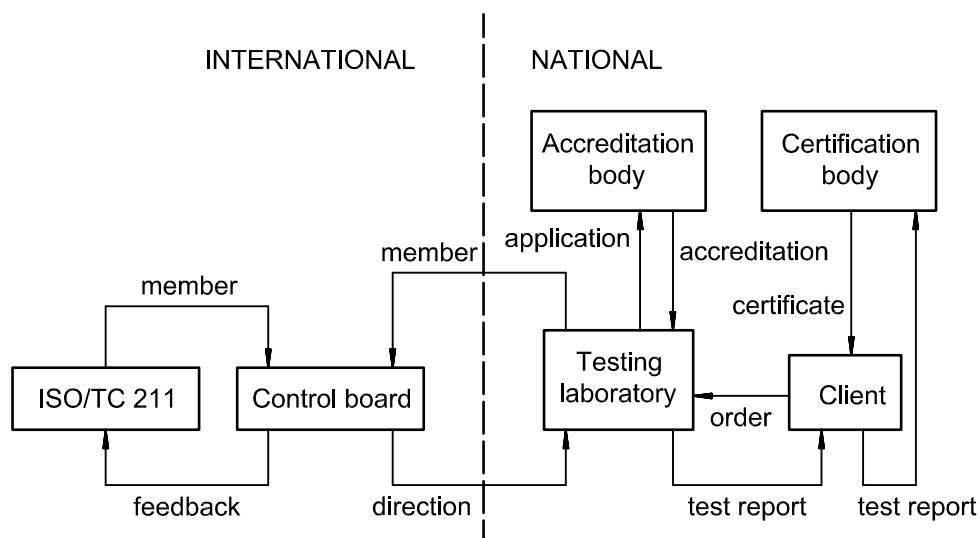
INTERNATIONAL

NATIONAL

Accreditation body

Certification body

application

accreditation

member

member

certificate

ISO/TC 211

Control board

Testing laboratory

Client

order

feedback

direction

test report

test report